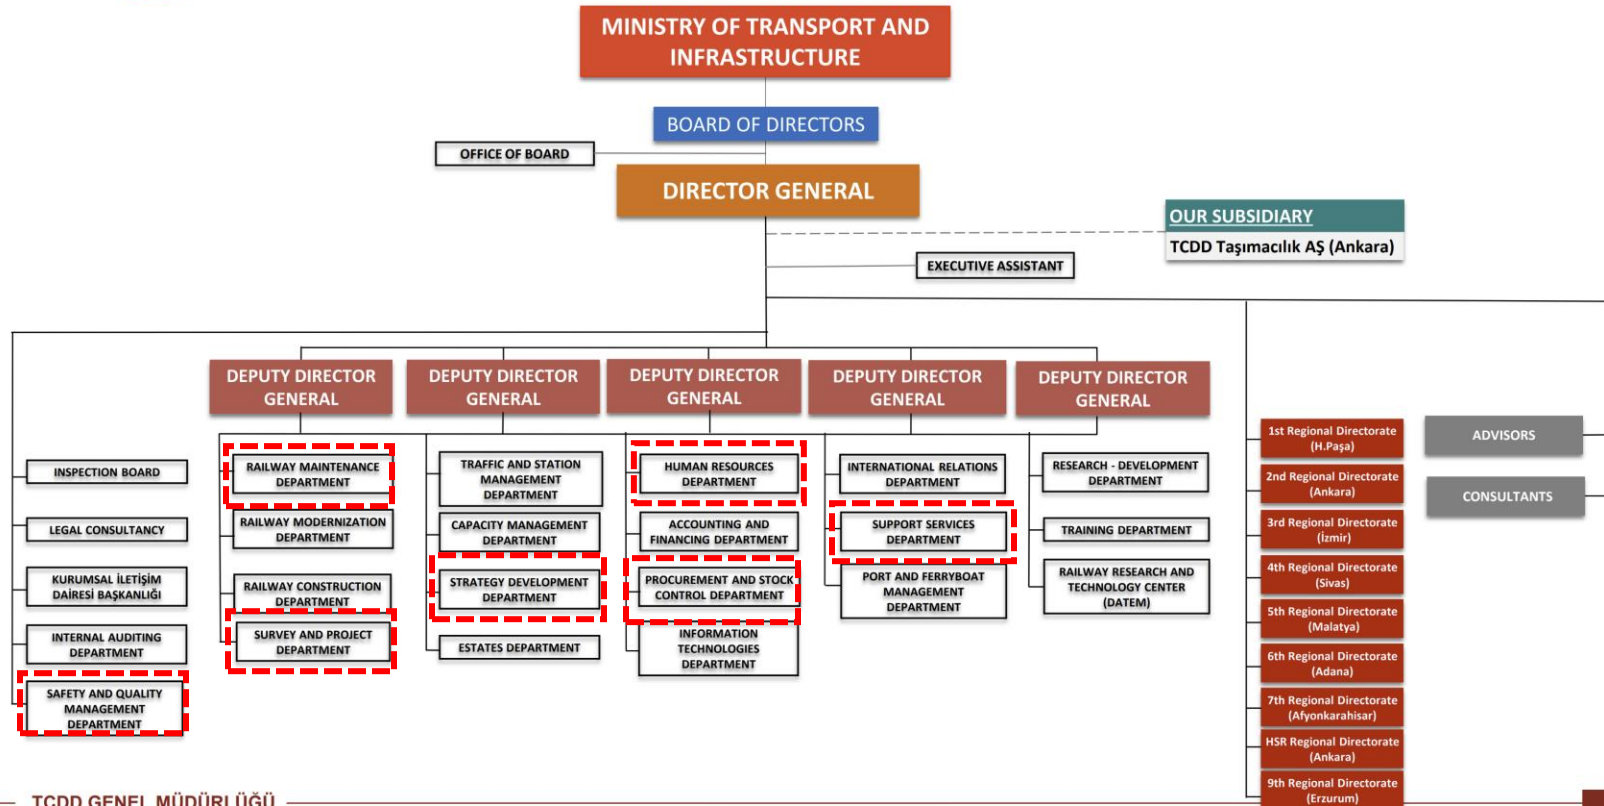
MINISTRY OF TRANSPORT AND INFRASTRUCTURE

BOARD OF DIRECTORS

OFFICE OF BOARD

DIRECTOR GENERAL

OUR SUBSIDIARY
TCDD Taşımacılık AŞ (Ankara)

EXECUTIVE ASSISTANT

INSPECTION BOARD
LEGAL CONSULTANCY
KURUMSAL İLETİŞİM DAİRESİ BAŞKANLIĞI
INTERNAL AUDITING DEPARTMENT
SAFETY AND QUALITY MANAGEMENT DEPARTMENT

DEPUTY DIRECTOR GENERAL
RAILWAY MAINTENANCE DEPARTMENT
RAILWAY MODERNIZATION DEPARTMENT
RAILWAY CONSTRUCTION DEPARTMENT
SURVEY AND PROJECT DEPARTMENT

DEPUTY DIRECTOR GENERAL
TRAFFIC AND STATION MANAGEMENT DEPARTMENT
CAPACITY MANAGEMENT DEPARTMENT
STRATEGY DEVELOPMENT DEPARTMENT
ESTATES DEPARTMENT

DEPUTY DIRECTOR GENERAL
HUMAN RESOURCES DEPARTMENT
ACCOUNTING AND FINANCING DEPARTMENT
PROCUREMENT AND STOCK CONTROL DEPARTMENT
INFORMATION TECHNOLOGIES DEPARTMENT

DEPUTY DIRECTOR GENERAL
INTERNATIONAL RELATIONS DEPARTMENT
SUPPORT SERVICES DEPARTMENT
PORT AND FERRYBOAT MANAGEMENT DEPARTMENT

DEPUTY DIRECTOR GENERAL
RESEARCH - DEVELOPMENT DEPARTMENT
TRAINING DEPARTMENT
RAILWAY RESEARCH AND TECHNOLOGY CENTER (DATEM)

1st Regional Directorate (H.Paşa)
2nd Regional Directorate (Ankara)
3rd Regional Directorate (İzmir)
4th Regional Directorate (Sivas)
5th Regional Directorate (Malatya)
6th Regional Directorate (Adana)
7th Regional Directorate (Afyonkarahisar)
HSR Regional Directorate (Ankara)
9th Regional Directorate (Erzurum)

ADVISORS
CONSULTANTS

TCDD GENEL MÜDÜRLÜĞÜ